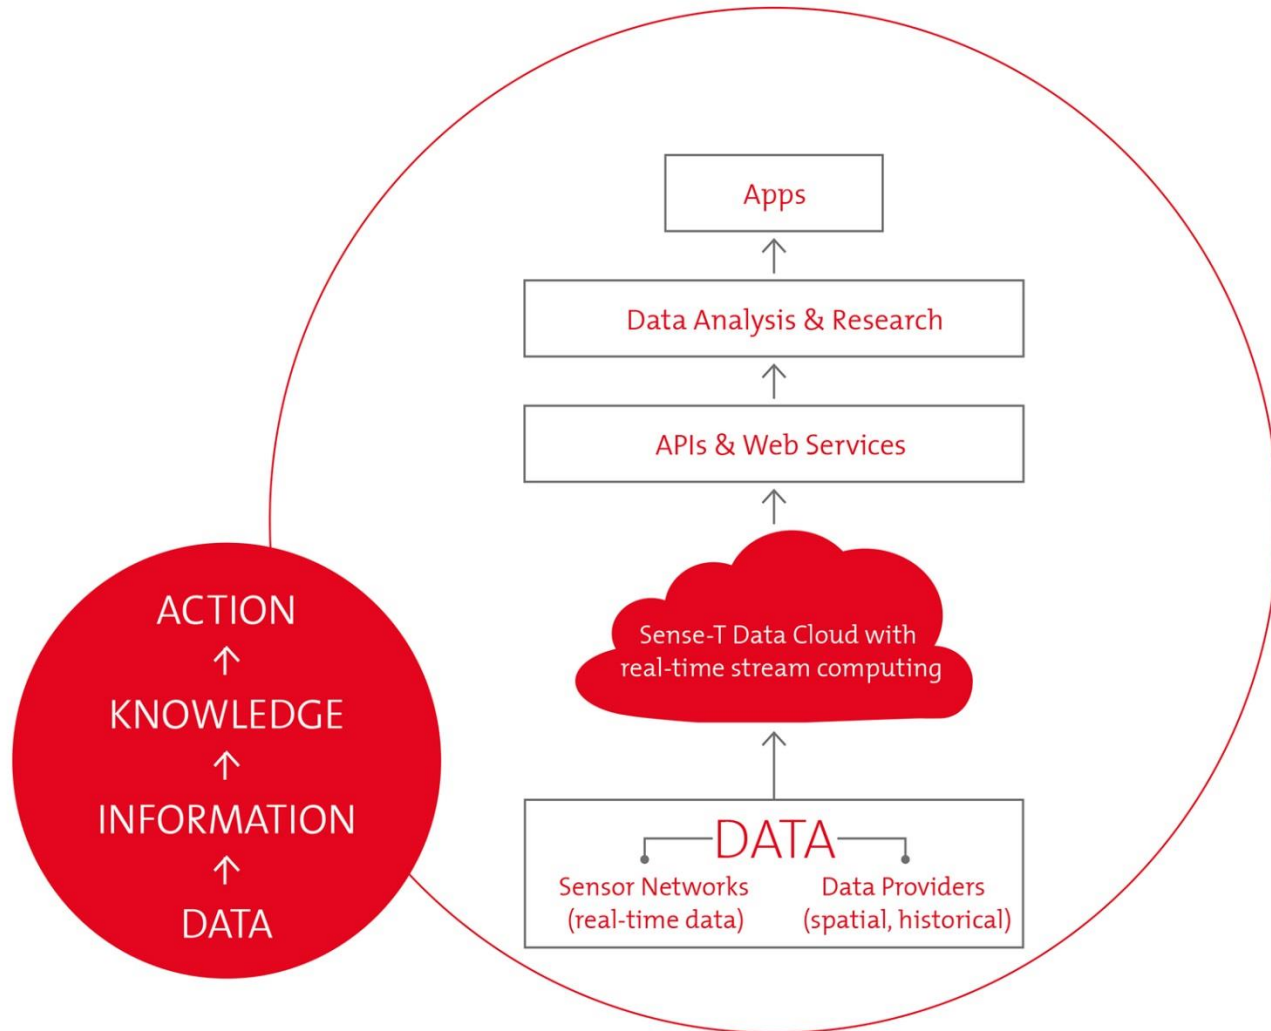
Apps

Data Analysis & Research

APIs & Web Services

Sense-T Data Cloud with real-time stream computing

DATA

Sensor Networks (real-time data)

Data Providers (spatial, historical)

ACTION
↑
KNOWLEDGE
↑
INFORMATION
↑
DATA